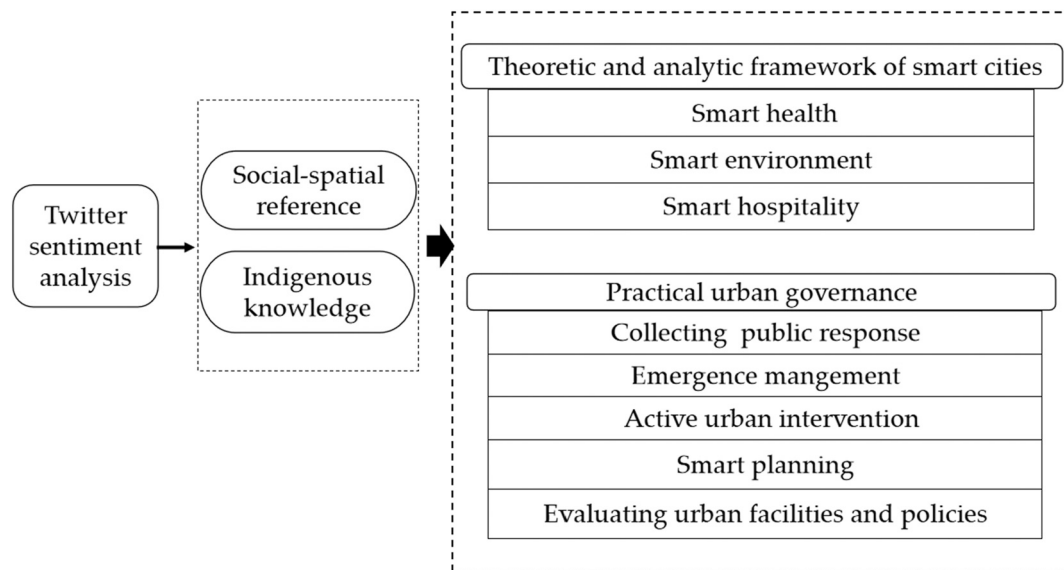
Twitter sentiment analysis

Social-spatial reference

Indigenous knowledge

Theoretic and analytic framework of smart cities

Smart health

Smart environment

Smart hospitality

Practical urban governance

Collecting public response

Emergence mangement

Active urban intervention

Smart planning

Evaluating urban facilities and policies